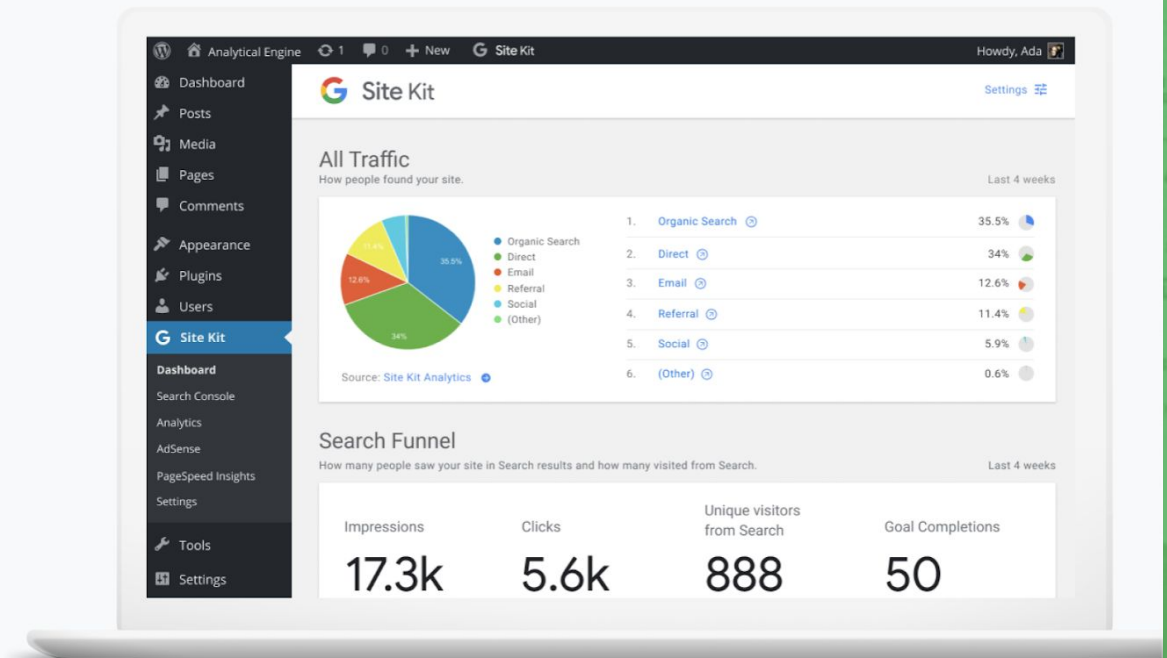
Analytical Engine 1 0 New Site Kit Howdy, Ada

Dashboard
Posts
Media
Pages
Comments
Appearance
Plugins
Users
Site Kit
Dashboard
Search Console
Analytics
AdSense
PageSpeed Insights
Settings
Tools
Settings

Site Kit
Settings

All Traffic
How people found your site.
Last 4 weeks

11.4%
12.6%
35.5%
34%

Organic Search
Direct
Email
Referral
Social
(Other)

Source: Site Kit Analytics

| | | |
|---|---|---|
| 1. | Organic Search | 35.5% |
| 2. | Direct | 34% |
| 3. | Email | 12.6% |
| 4. | Referral | 11.4% |
| 5. | Social | 5.9% |
| 6. | (Other) | 0.6% |

Search Funnel
How many people saw your site in Search results and how many visited from Search.
Last 4 weeks

| Impressions | Clicks | Unique visitors from Search | Goal Completions |
|---|---|---|---|
| 17.3k | 5.6k | 888 | 50 |